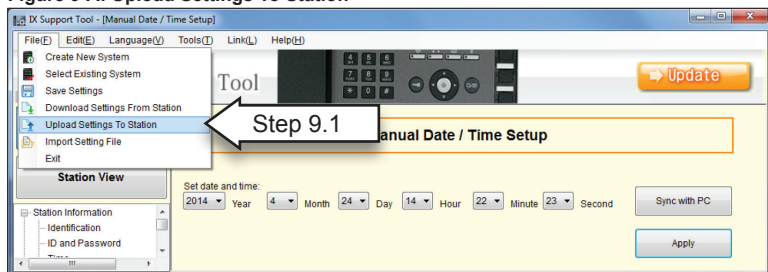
Figure 9-A: Upload Settings To Station

IX Support Tool - [Manual Date / Time Setup]

File(F) Edit(E) Language(V) Tools(T) Link(L) Help(H)

Create New System
Select Existing System
Save Settings
Download Settings From Station
Upload Settings To Station
Import Setting File
Exit

Tool

Update

Step 9.1

Manual Date / Time Setup

Station View

Station Information
Identification
ID and Password

Set date and time:
2014 Year 4 Month 24 Day 14 Hour 22 Minute 23 Second

Sync with PC

Apply